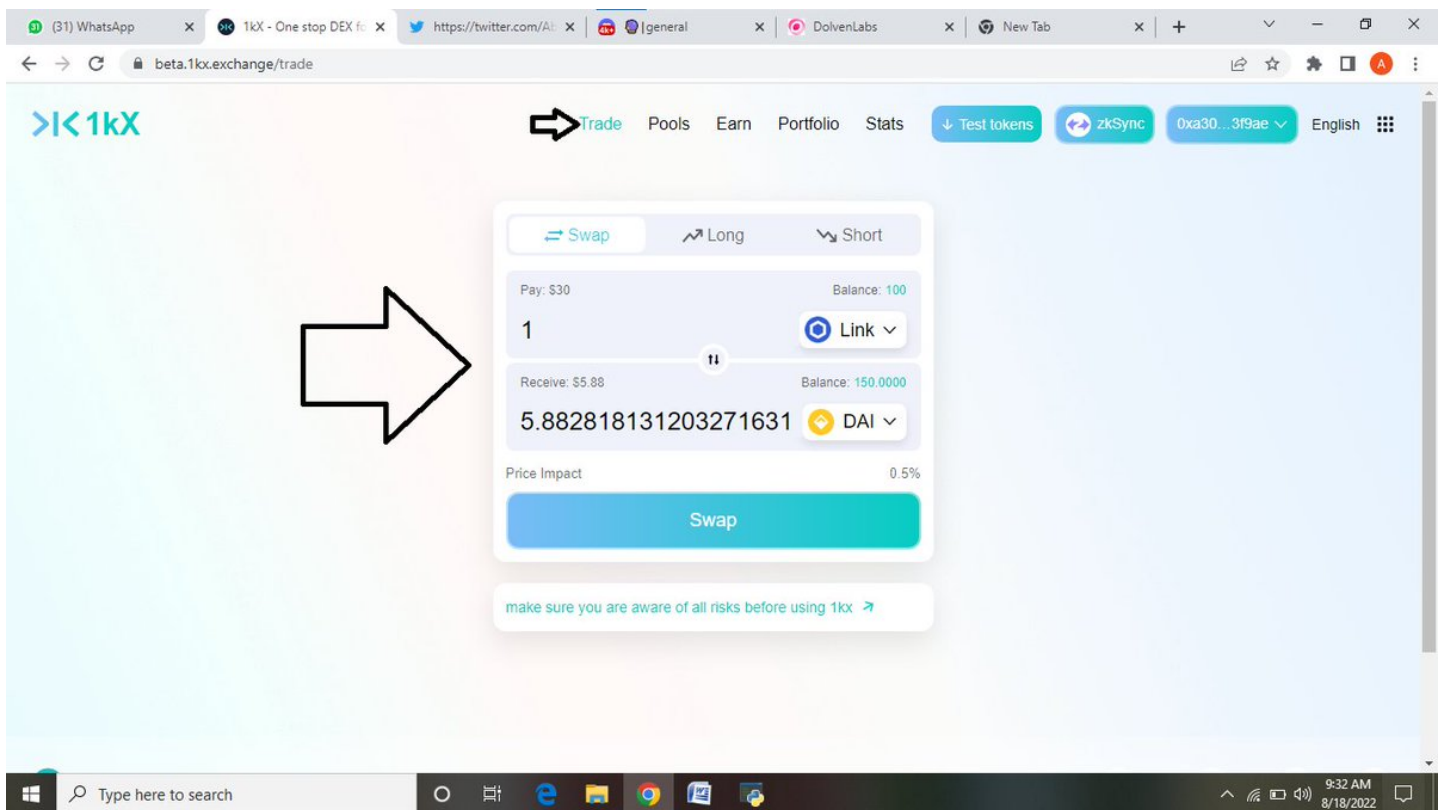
(31) WhatsApp
1kX - One stop DEX fo
https://twitter.com/Ab
|general
DolvenLabs
New Tab

beta.1kx.exchange/trade

>|<1kX

Trade Pools Earn Portfolio Stats

↓ Test tokens

zkSync

0xa30...3f9ae

English

Swap Long Short

Pay: $30 Balance: 100

1 Link

Receive: $5.88 Balance: 150.0000

5.882818131203271631 DAI

Price Impact 0.5%

Swap

make sure you are aware of all risks before using 1kx

Type here to search

9:32 AM
8/18/2022